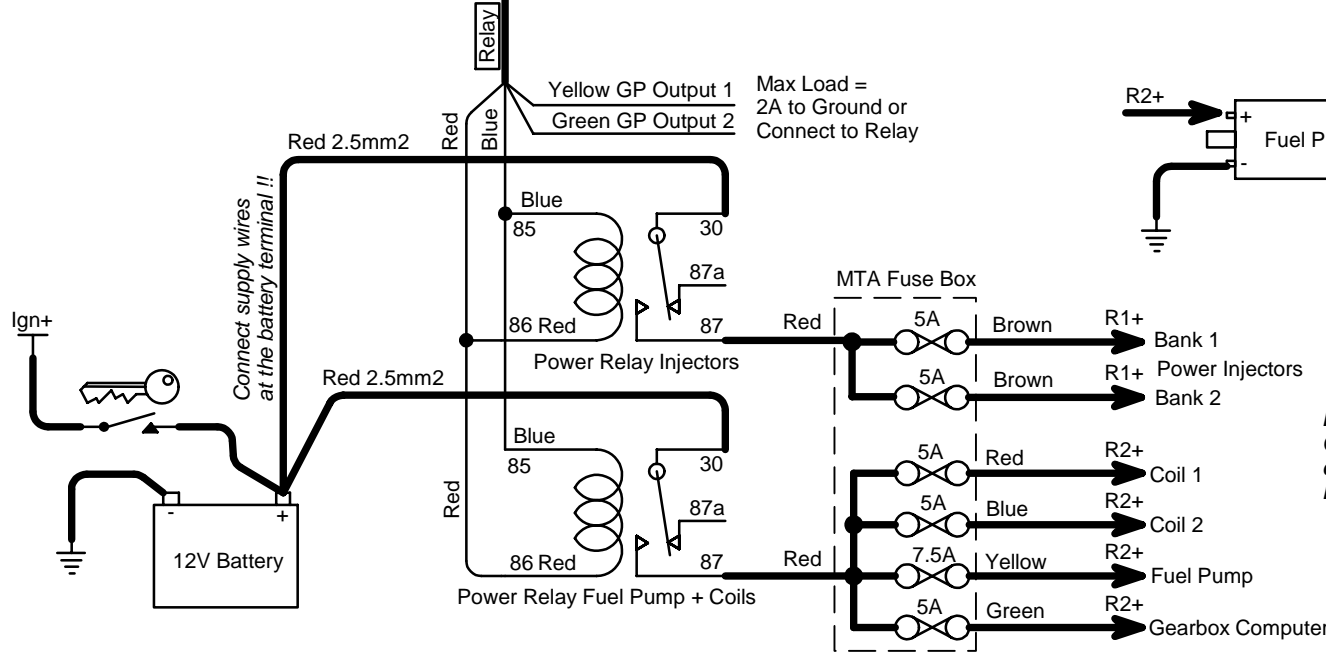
Relay

Yellow GP Output 1
Green GP Output 2
Max Load = 2A to Ground or Connect to Relay

Red 2.5mm2
Red
Blue

R2+
+
Fuel P
-

Connect supply wires at the battery terminal !!

Blue
85
30
87a
86 Red
87
Power Relay Injectors

MTA Fuse Box
Red
5A
Brown
R1+
Bank 1
5A
Brown
R1+
Power Injectors
Bank 2

Ign+

Red 2.5mm2

Blue
85
30
87a
Red
86 Red
87
Power Relay Fuel Pump + Coils

-
+
12V Battery

5A
Red
R2+
Coil 1
5A
Blue
R2+
Coil 2
Red
7.5A
Yellow
R2+
Fuel Pump
5A
Green
R2+
Gearbox Computer